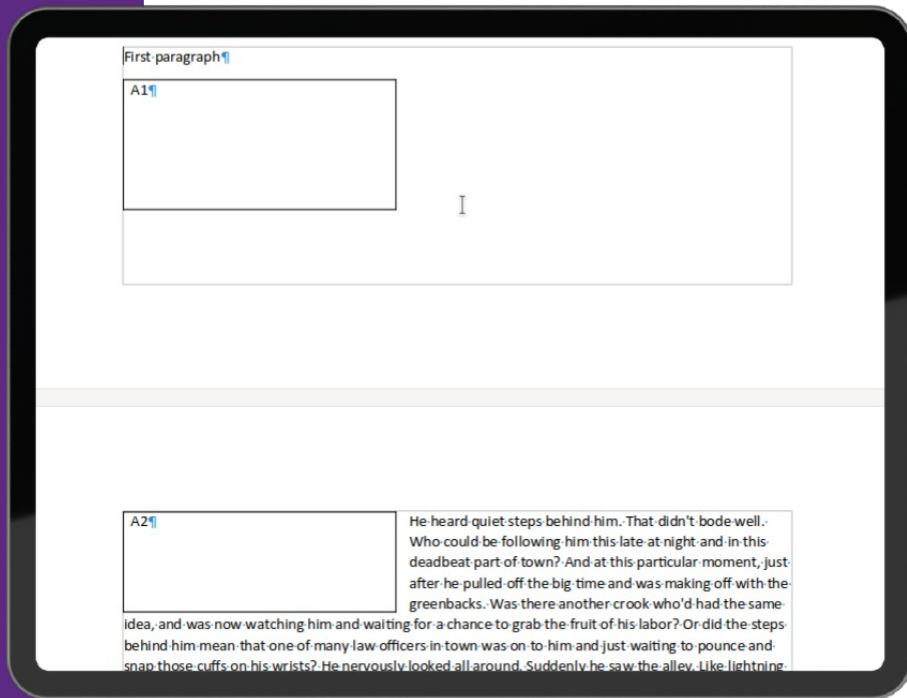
First paragraph¶

A1¶

A2¶

He heard quiet steps behind him. That didn't bode well. Who could be following him this late at night and in this deadbeat part of town? And at this particular moment, just after he pulled off the big time and was making off with the greenbacks. Was there another crook who'd had the same idea, and was now watching him and waiting for a chance to grab the fruit of his labor? Or did the steps behind him mean that one of many law officers in town was on to him and just waiting to pounce and snap those cuffs on his wrists? He nervously looked all around. Suddenly he saw the alley. Like lightning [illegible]